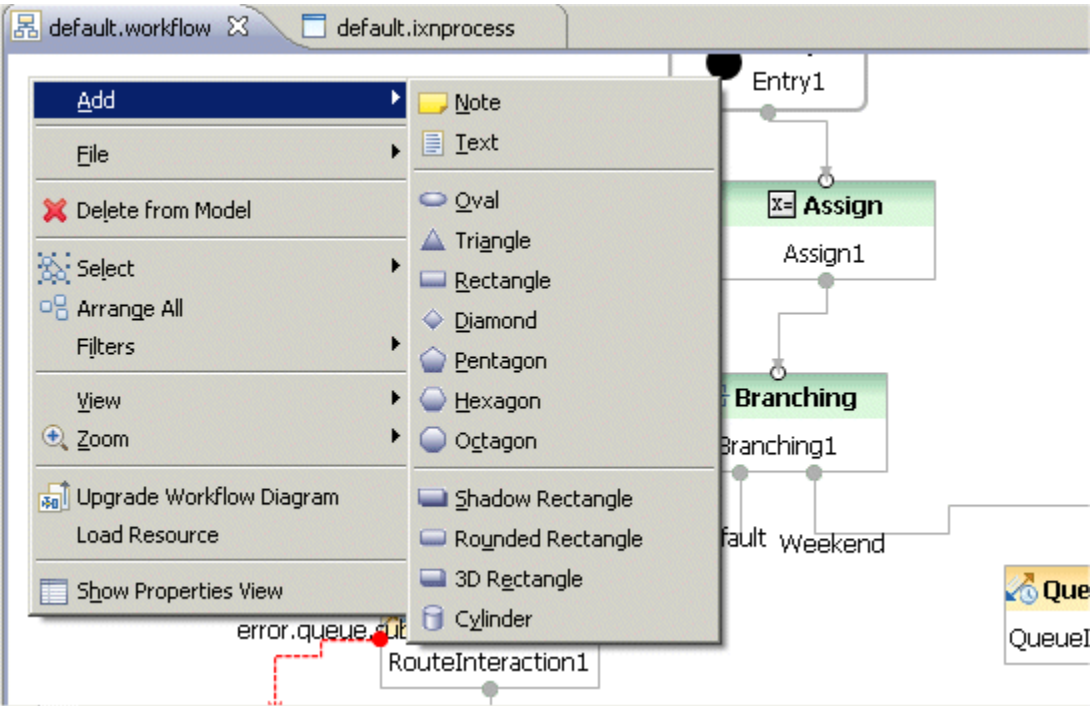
default.workflow ☒ default.ixnprocess

Add
File
Delete from Model
Select
Arrange All
Filters
View
Zoom
Upgrade Workflow Diagram
Load Resource
Show Properties View

Note
Text
Oval
Triangle
Rectangle
Diamond
Pentagon
Hexagon
Octagon
Shadow Rectangle
Rounded Rectangle
3D Rectangle
Cylinder

Entry1
Assign
Assign1
Branching
Branching1
fault
Weekend
Que
QueueI
error.queue.sub
RouteInteraction1